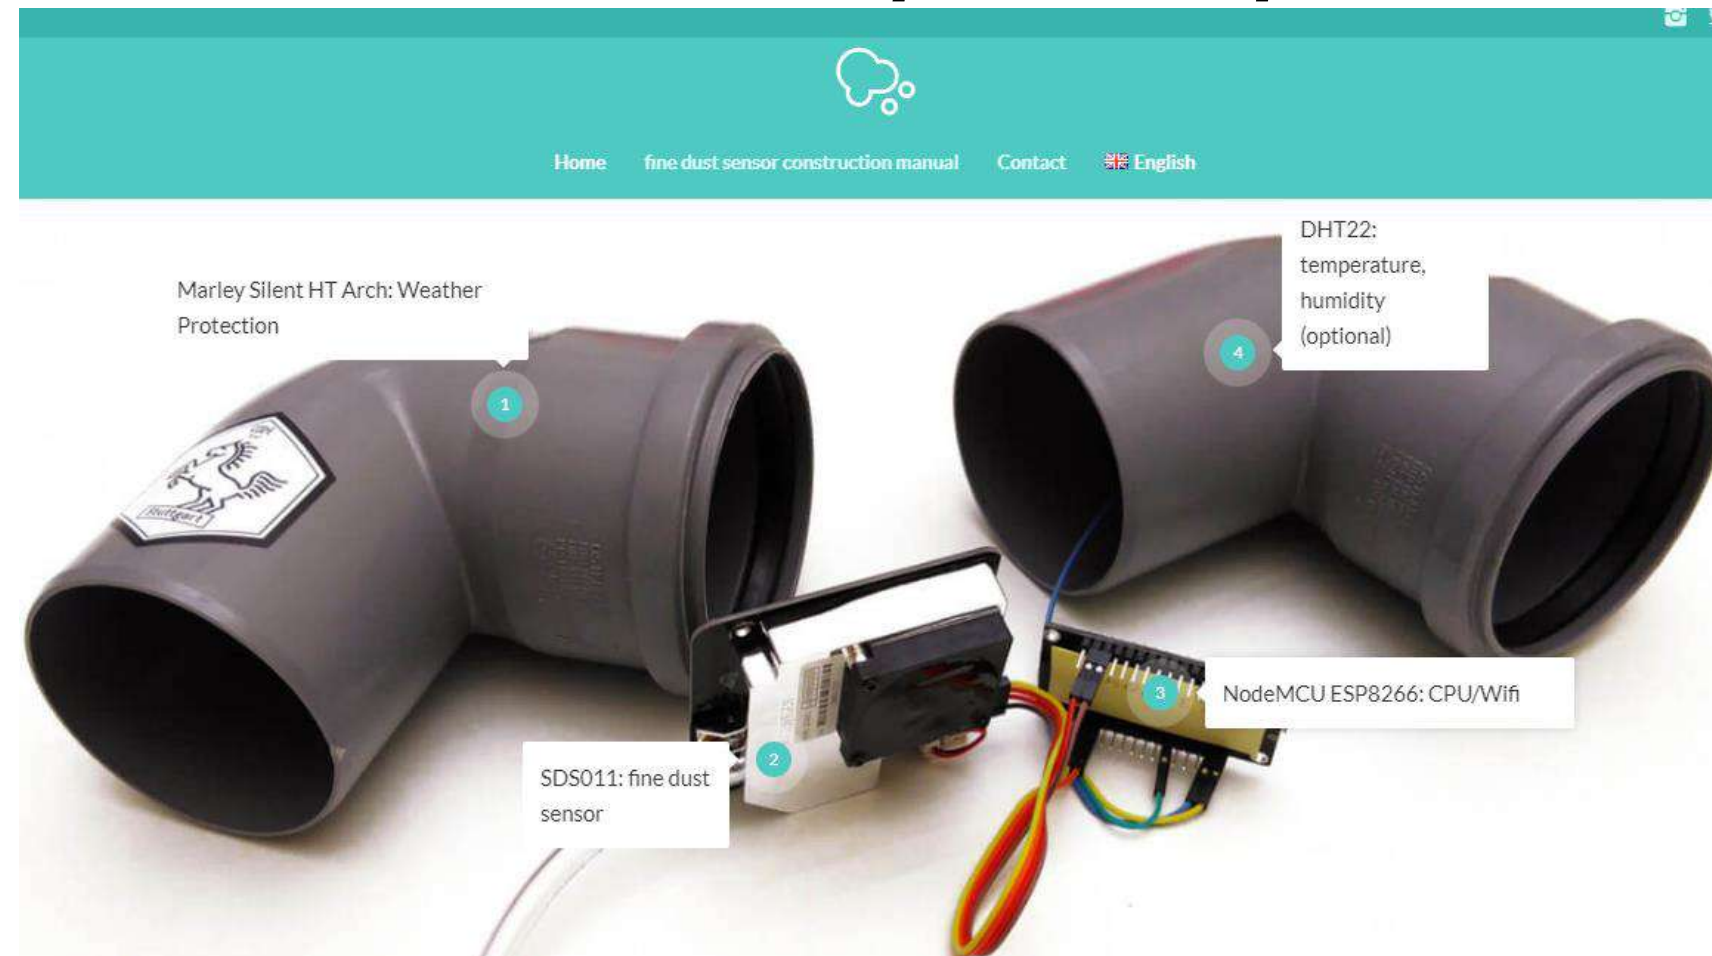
Home fine dust sensor construction manual Contact English

DHT22: temperature, humidity (optional)

Marley Silent HT Arch: Weather Protection

1

4

Stuttgart

3

NodeMCU ESP8266: CPU/Wifi

2

SDS011: fine dust sensor